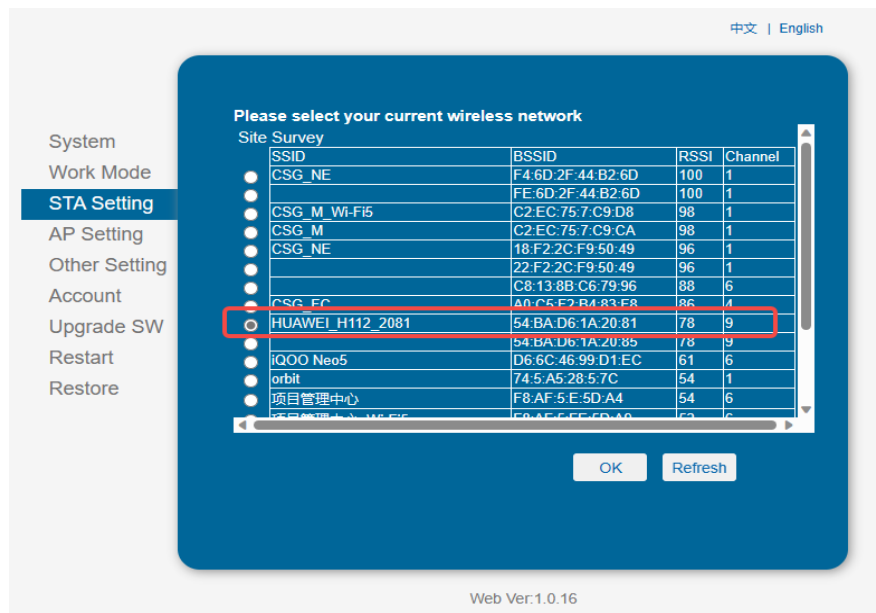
中文 | English

System
Work Mode
STA Setting
AP Setting
Other Setting
Account
Upgrade SW
Restart
Restore

Please select your current wireless network
Site Survey

| | SSID | BSSID | RSSI | Channel |
|---|---|---|---|---|
| | CSG_NE | F4:6D:2F:44:B2:6D | 100 | 1 |
| | | FE:6D:2F:44:B2:6D | 100 | 1 |
| | CSG_M_Wi-Fi5 | C2:EC:75:7:C9:D8 | 98 | 1 |
| | CSG_M | C2:EC:75:7:C9:CA | 98 | 1 |
| | CSG_NE | 18:F2:2C:F9:50:49 | 96 | 1 |
| | | 22:F2:2C:F9:50:49 | 96 | 1 |
| | | C8:13:8B:C6:79:96 | 88 | 6 |
| | CSG_EC | A0:C5:F2:B4:83:E8 | 86 | 4 |
| | HUAWEI_H112_2081 | 54:BA:D6:1A:20:81 | 78 | 9 |
| | | 54:BA:D6:1A:20:85 | 78 | 9 |
| | iQOO Neo5 | D6:6C:46:99:D1:EC | 61 | 6 |
| | orbit | 74:5:A5:28:5:7C | 54 | 1 |
| | 项目管理中心 | F8:AF:5:E:5D:A4 | 54 | 6 |
| | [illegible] | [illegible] | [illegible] | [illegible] |

OK Refresh

Web Ver:1.0.16